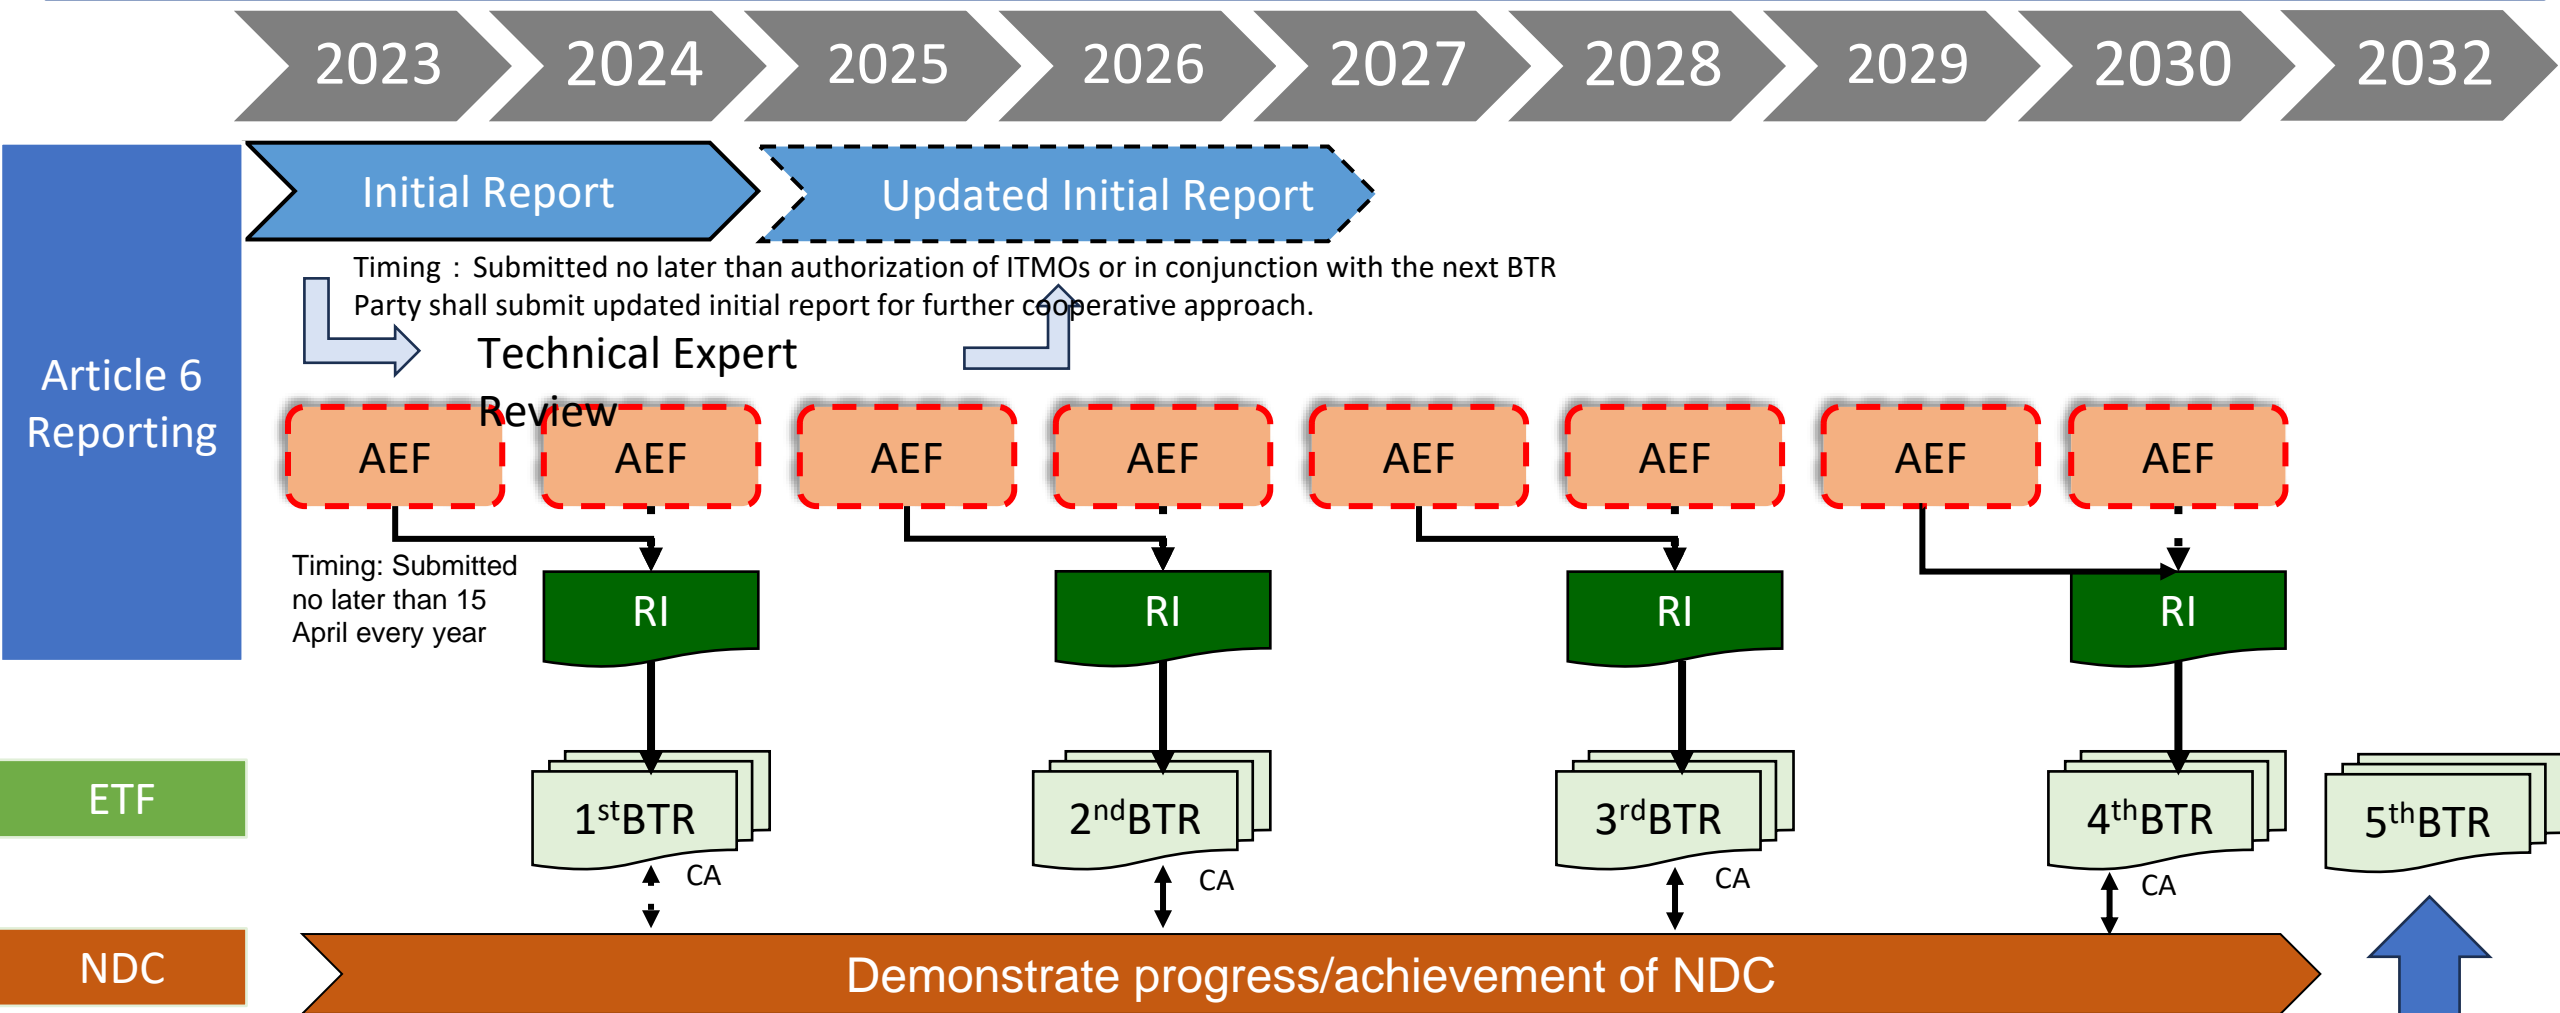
2023 2024 2025 2026 2027 2028 2029 2030 2032

Article 6 Reporting

Initial Report

Updated Initial Report

Timing：Submitted no later than authorization of ITMOs or in conjunction with the next BTR
Party shall submit updated initial report for further cooperative approach.

Technical Expert Review

AEF AEF AEF AEF AEF AEF AEF AEF

Timing: Submitted no later than 15 April every year

RI RI RI RI

ETF

$1^{st}$BTR $2^{nd}$BTR $3^{rd}$BTR $4^{th}$BTR $5^{th}$BTR

CA CA CA CA

NDC

Demonstrate progress/achievement of NDC